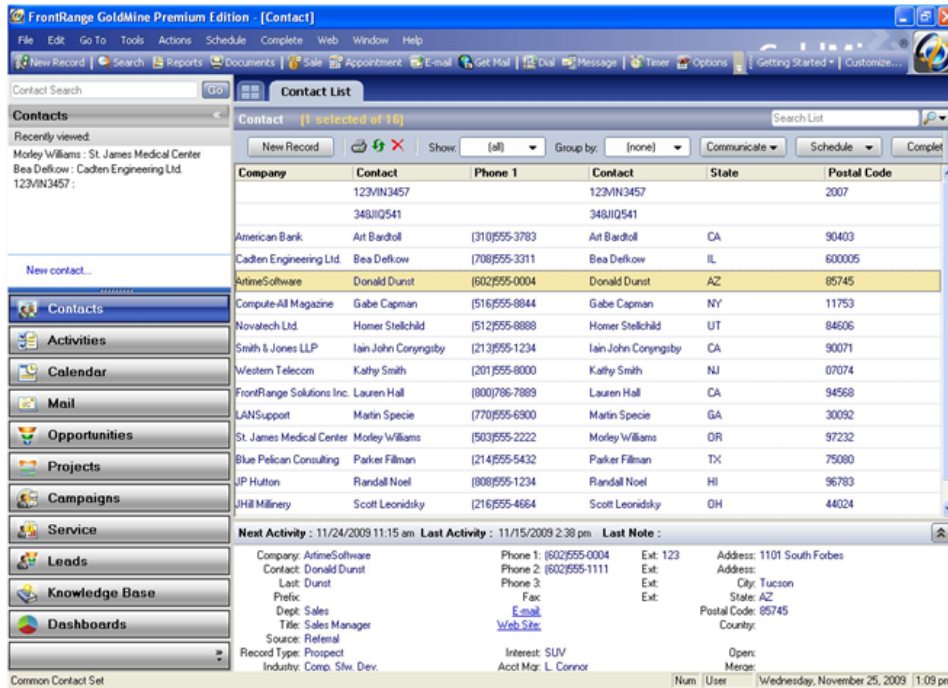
FrontRange GoldMine Premium Edition - [Contact]

File Edit Go To Tools Actions Schedule Complete Web Window Help

New Record | Search | Reports | Documents | Sale | Appointment | E-mail | Get Mail | Dial | Message | Timer | Options | Getting Started | Customize...

Contact Search Go

Contacts

Recently viewed:
Morley Williams : St. James Medical Center
Bea Defkow : Cadten Engineering Ltd.
123VIN3457 :

New contact...

Contacts
Activities
Calendar
Mail
Opportunities
Projects
Campaigns
Service
Leads
Knowledge Base
Dashboards

Contact List

Contact [1 selected of 16]

Search List

New Record | Show: (all) | Group by: (none) | Communicate | Schedule | Complet

| Company | Contact | Phone 1 | Contact | State | Postal Code |
|---|---|---|---|---|---|
| | 123VIN3457 | | 123VIN3457 | | 2007 |
| | 348JIQ541 | | 348JIQ541 | | |
| American Bank | Art Bardtoll | (310)555-3783 | Art Bardtoll | CA | 90403 |
| Cadten Engineering Ltd. | Bea Defkow | (708)555-3311 | Bea Defkow | IL | 600005 |
| ArtimeSoftware | Donald Dunst | (602)555-0004 | Donald Dunst | AZ | 85745 |
| Compute-All Magazine | Gabe Capman | (516)555-8844 | Gabe Capman | NY | 11753 |
| Novatech Ltd. | Homer Stellchild | (512)555-8888 | Homer Stellchild | UT | 84606 |
| Smith & Jones LLP | Iain John Conyngsby | (213)555-1234 | Iain John Conyngsby | CA | 90071 |
| Western Telecom | Kathy Smith | (201)555-8000 | Kathy Smith | NJ | 07074 |
| FrontRange Solutions Inc. | Lauren Hall | (800)786-7889 | Lauren Hall | CA | 94568 |
| LANSupport | Martin Specie | (770)555-6900 | Martin Specie | GA | 30092 |
| St. James Medical Center | Morley Williams | (503)555-2222 | Morley Williams | OR | 97232 |
| Blue Pelican Consulting | Parker Fillman | (214)555-5432 | Parker Fillman | TX | 75080 |
| JP Hutton | Randall Noel | (808)555-1234 | Randall Noel | HI | 96783 |
| JHill Millinery | Scott Leonidsky | (216)555-4664 | Scott Leonidsky | OH | 44024 |

Next Activity : 11/24/2009 11:15 am Last Activity : 11/15/2009 2:38 pm Last Note :

Company: ArtimeSoftware
Contact: Donald Dunst
Last: Dunst
Prefix:
Dept: Sales
Title: Sales Manager
Source: Referral
Record Type: Prospect
Industry: Comp. Sfw. Dev.

Phone 1: (602)555-0004 Ext: 123
Phone 2: (602)555-1111 Ext:
Phone 3: Ext:
Fax: Ext:
E-mail:
Web Site:
Interest: SUV
Acct Mgr: L. Connor

Address: 1101 South Forbes
Address:
City: Tucson
State: AZ
Postal Code: 85745
Country:
Open:
Merge:

Common Contact Set | Num | User | Wednesday, November 25, 2009 | 1:09 pm